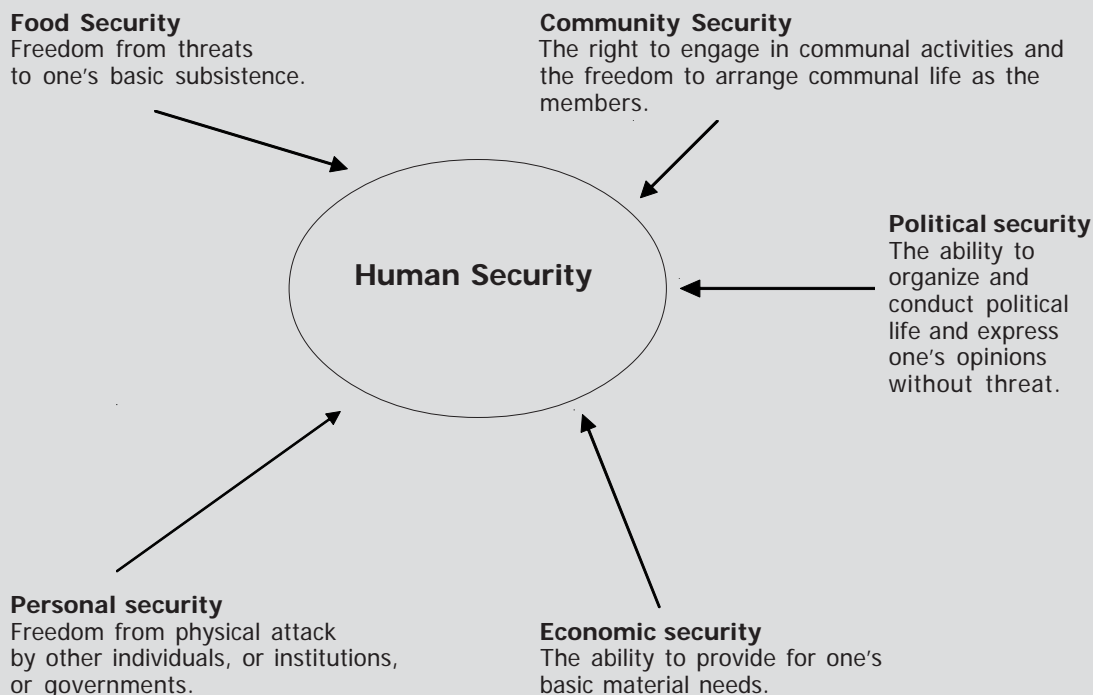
Food Security
Freedom from threats to one's basic subsistence.

Community Security
The right to engage in communal activities and the freedom to arrange communal life as the members.

Human Security

Political security
The ability to organize and conduct political life and express one's opinions without threat.

Personal security
Freedom from physical attack by other individuals, or institutions, or governments.

Economic security
The ability to provide for one's basic material needs.